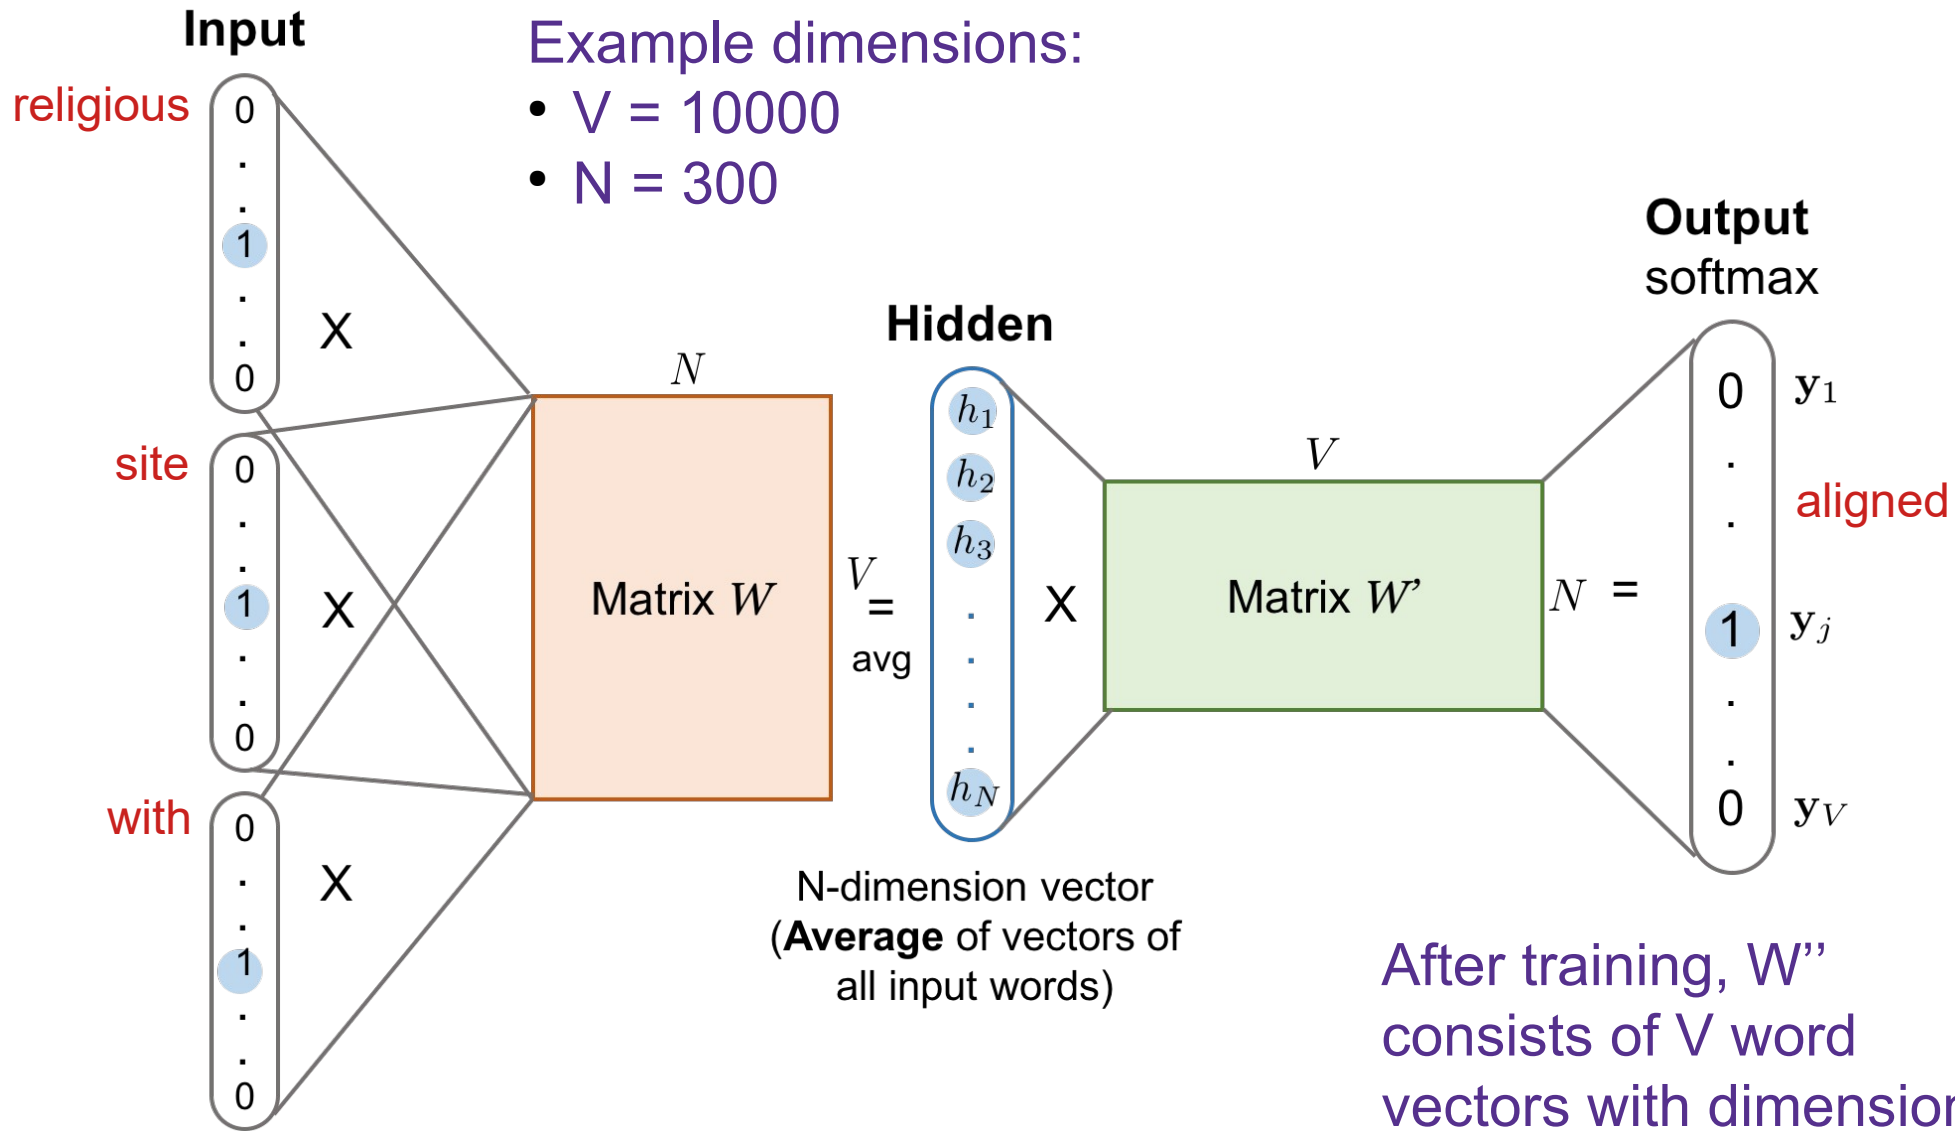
Input

Example dimensions:
• V = 10000
• N = 300

religious
0
.
.
1
.
.
0

X

site
0
.
.
1
.
.
0

X

with
0
.
.
1
.
.
0

X

$N$

Matrix $W$

$V$
=
avg

Hidden
$h_1$
$h_2$
$h_3$
.
.
.
.
$h_N$

X

$V$

Matrix $W'$

$N$ =

Output
softmax

0 $\mathbf{y}_1$
.
.
aligned
1 $\mathbf{y}_j$
.
.
0 $\mathbf{y}_V$

N-dimension vector (**Average** of vectors of all input words)

After training, W'' consists of V word vectors with dimensio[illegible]